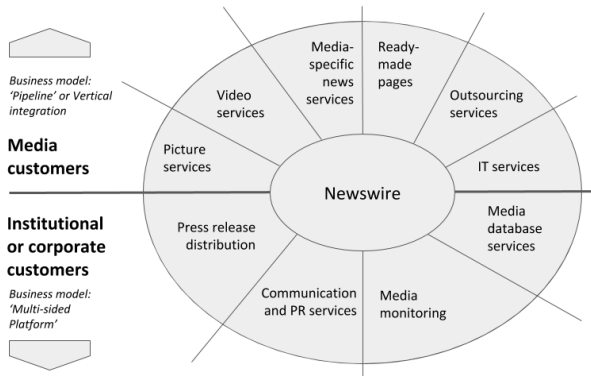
Business model: 'Pipeline' or Vertical integration

Media customers

Institutional or corporate customers

Business model: 'Multi-sided Platform'

Video services

Media-specific news services

Ready-made pages

Outsourcing services

Picture services

IT services

Newswire

Press release distribution

Media database services

Communication and PR services

Media monitoring